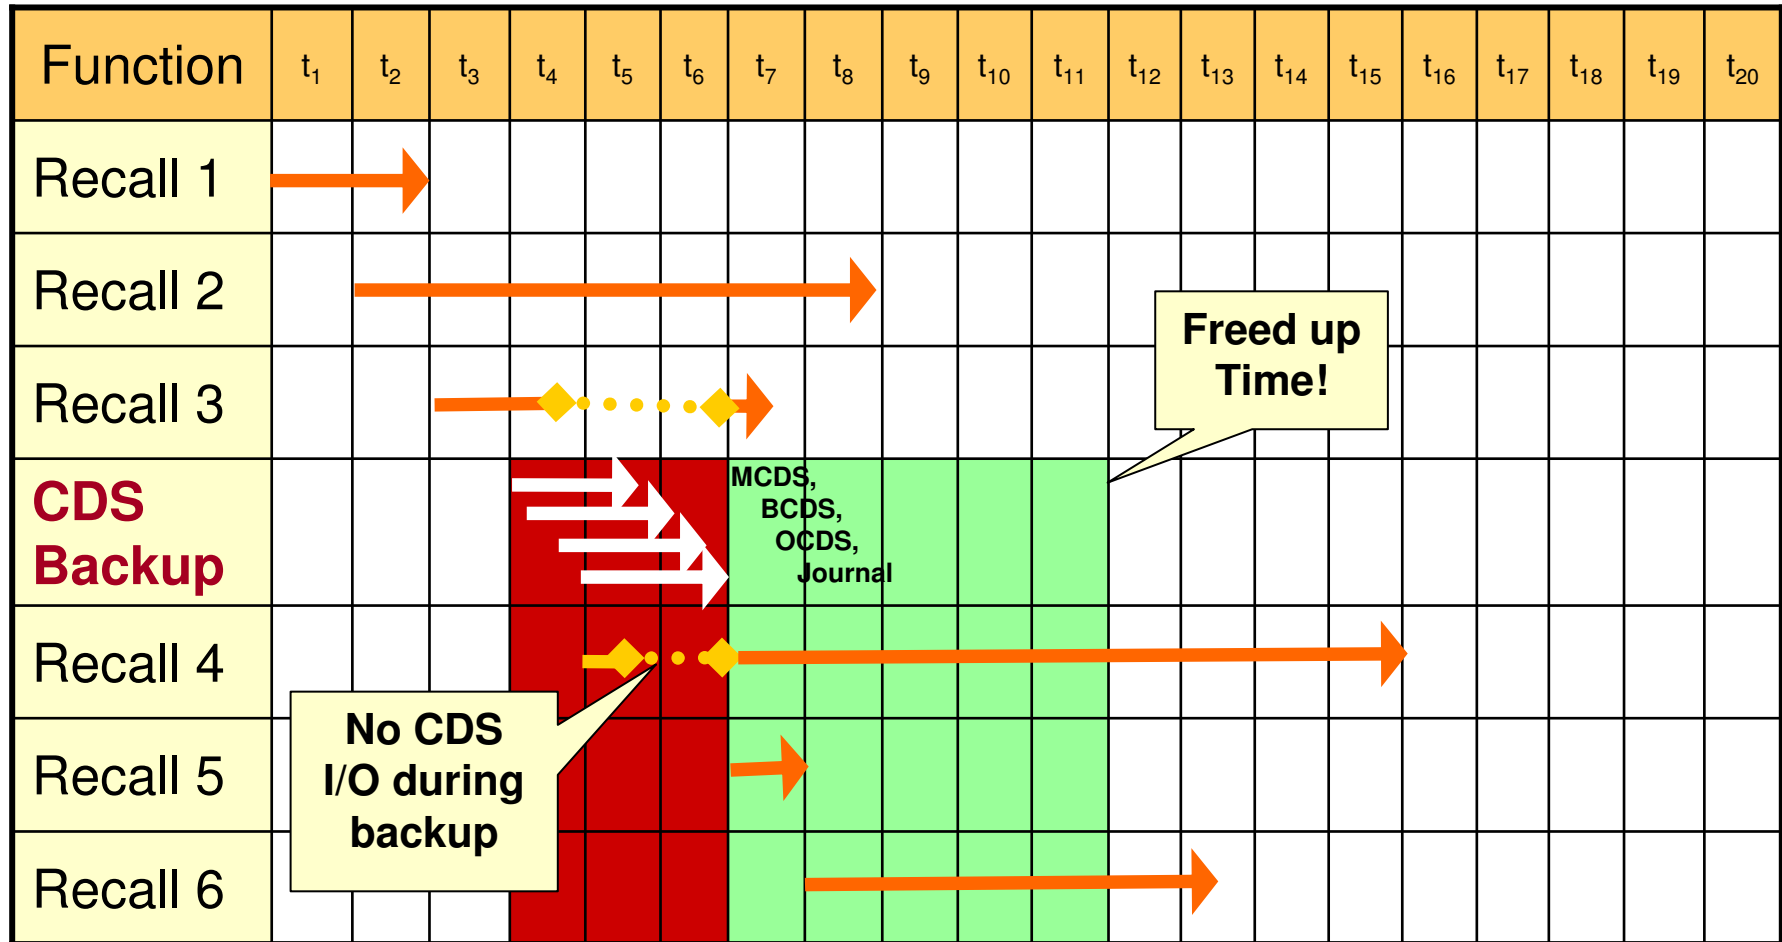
| Function | $t_1$ | $t_2$ | $t_3$ | $t_4$ | $t_5$ | $t_6$ | $t_7$ | $t_8$ | $t_9$ | $t_{10}$ | $t_{11}$ | $t_{12}$ | $t_{13}$ | $t_{14}$ | $t_{15}$ | $t_{16}$ | $t_{17}$ | $t_{18}$ | $t_{19}$ | $t_{20}$ |
|---|---|---|---|---|---|---|---|---|---|---|---|---|---|---|---|---|---|---|---|---|
| Recall 1 | | | | | | | | | | | | | | | | | | | | |
| Recall 2 | | | | | | | | | | | | | | | | | | | | |
| Recall 3 | | | | | | | | | | | | | | | | | | | | |
| CDS Backup | | | | | | | MCDS, BCDS, OCDS, Journal | | | | | | | | | | | | | |
| Recall 4 | | | | | | | | | | | | | | | | | | | | |
| Recall 5 | | | | | | | | | | | | | | | | | | | | |
| Recall 6 | | | | | | | | | | | | | | | | | | | | |

Freed up Time!

No CDS I/O during backup